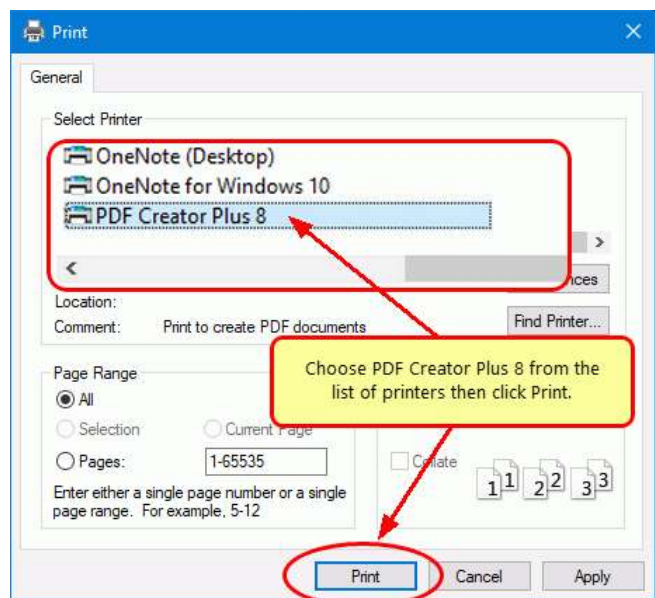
Print

General

Select Printer

OneNote (Desktop)
OneNote for Windows 10
PDF Creator Plus 8

<

>

nces

Location:
Comment: Print to create PDF documents

Find Printer...

Choose PDF Creator Plus 8 from the list of printers then click Print.

Page Range
All
Selection
Current Page
Pages: 1-65535

Enter either a single page number or a single page range. For example, 5-12

Collate

1 1 2 2 3 3

Print Cancel Apply